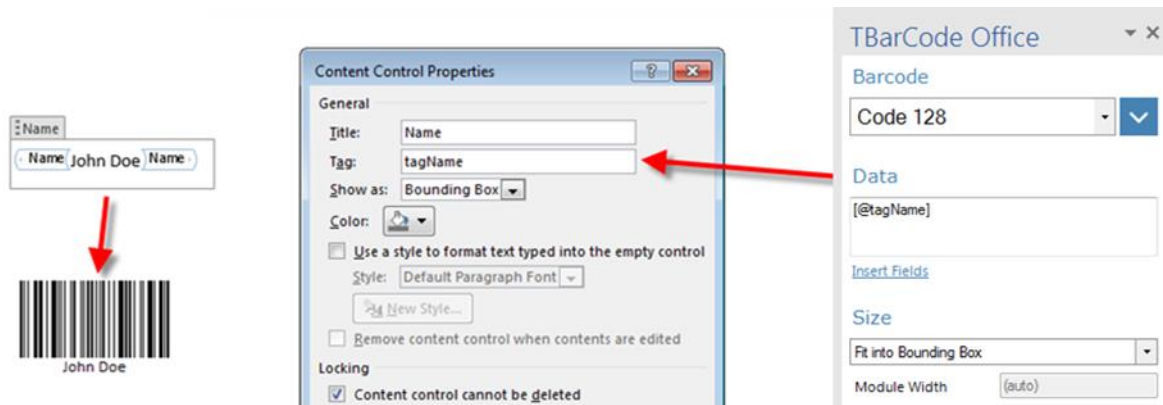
Name

Name John Doe Name

John Doe

Content Control Properties

General

Title: Name

Tag: tagName

Show as: Bounding Box

Color:

Use a style to format text typed into the empty control

Style: Default Paragraph Font

New Style...

Remove content control when contents are edited

Locking

Content control cannot be deleted

TBarCode Office

Barcode

Code 128

Data

[@tagName]

Insert Fields

Size

Fit into Bounding Box

Module Width (auto)